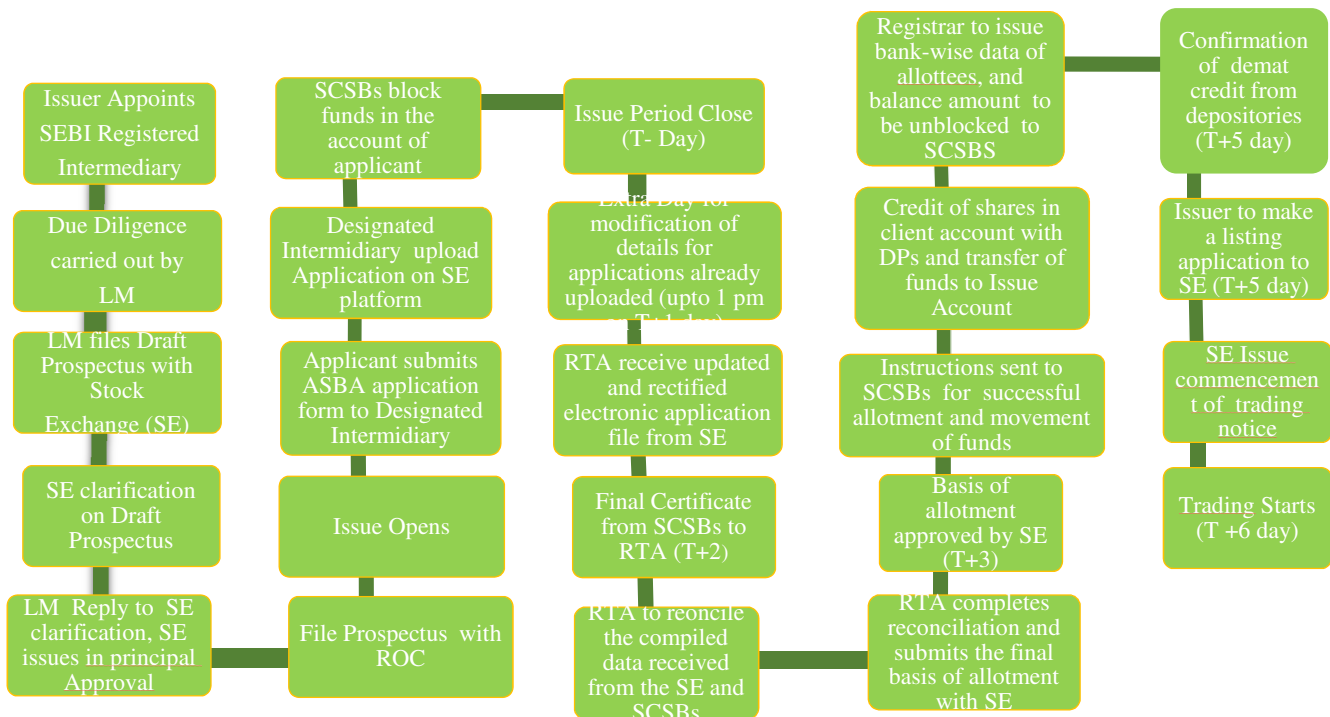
Issuer Appoints SEBI Registered Intermediary

Due Diligence carried out by LM

LM files Draft Prospectus with Stock Exchange (SE)

SE clarification on Draft Prospectus

LM Reply to SE clarification, SE issues in principal Approval

File Prospectus with ROC

Issue Opens

Applicant submits ASBA application form to Designated Intermidiary

Designated Intermidiary upload Application on SE platform

SCSBs block funds in the account of applicant

Issue Period Close (T- Day)

Extra Day for modification of details for applications already uploaded (upto 1 pm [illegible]

RTA receive updated and rectified electronic application file from SE

Final Certificate from SCSBs to RTA (T+2)

RTA to reconcile the compiled data received from the SE and SCSBs

RTA completes reconciliation and submits the final basis of allotment with SE

Basis of allotment approved by SE (T+3)

Instructions sent to SCSBs for successful allotment and movement of funds

Credit of shares in client account with DPs and transfer of funds to Issue Account

Registrar to issue bank-wise data of allottees, and balance amount to be unblocked to SCSBS

Confirmation of demat credit from depositories (T+5 day)

Issuer to make a listing application to SE (T+5 day)

SE Issue commencement of trading notice

Trading Starts (T +6 day)